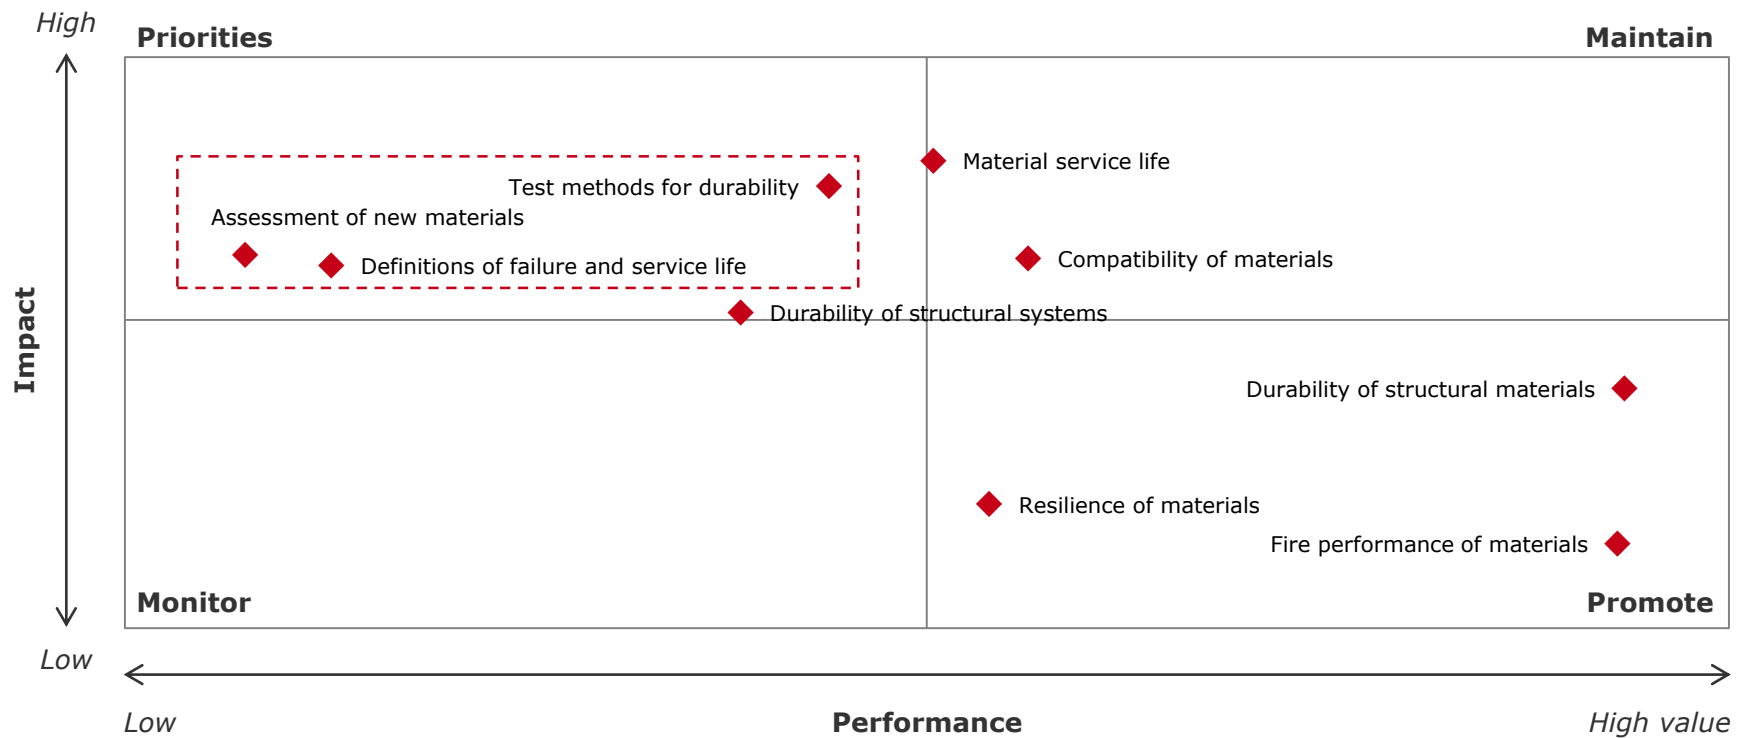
High

Priorities

Maintain

Test methods for durability

Assessment of new materials

Definitions of failure and service life

Material service life

Compatibility of materials

Durability of structural systems

Impact

Durability of structural materials

Resilience of materials

Fire performance of materials

Monitor

Promote

Low

Low

Performance

High value